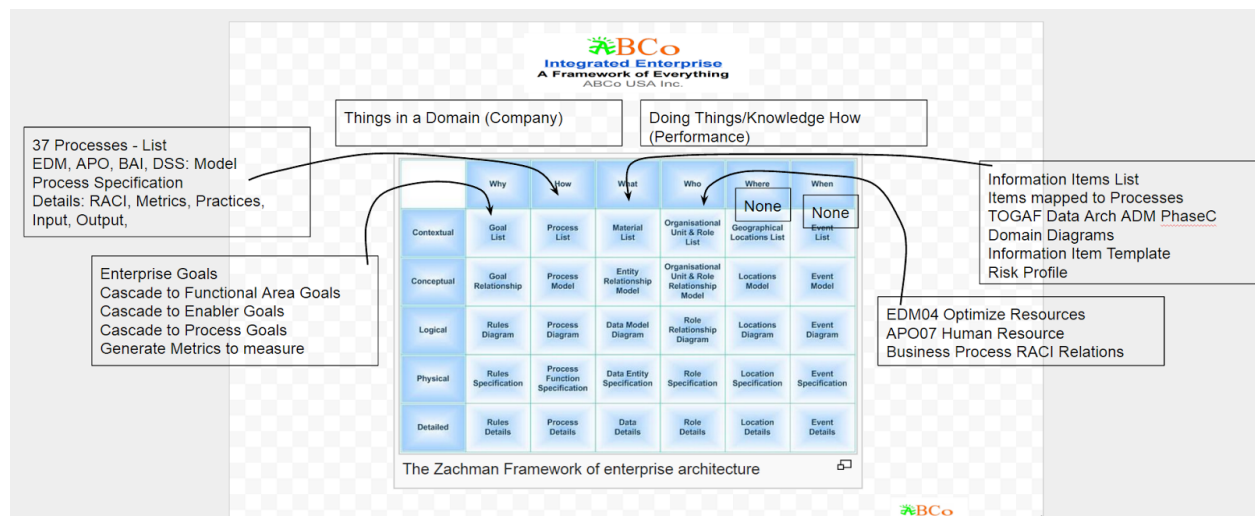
ABCo
Integrated Enterprise
A Framework of Everything
ABCo USA Inc.

Things in a Domain (Company)

Doing Things/Knowledge How (Performance)

37 Processes - List
EDM, APO, BAI, DSS: Model
Process Specification
Details: RACI, Metrics, Practices, Input, Output,

Information Items List
Items mapped to Processes
TOGAF Data Arch ADM PhaseC
Domain Diagrams
Information Item Template
Risk Profile

Enterprise Goals
Cascade to Functional Area Goals
Cascade to Enabler Goals
Cascade to Process Goals
Generate Metrics to measure

EDM04 Optimize Resources
APO07 Human Resource
Business Process RACI Relations

| | Why | How | What | Who | Where | When |
|---|---|---|---|---|---|---|
| Contextual | Goal List | Process List | Material List | Organisational Unit & Role List | Geographical Locations List | Event List |
| Conceptual | Goal Relationship | Process Model | Entity Relationship Model | Organisational Unit & Role Relationship Model | Locations Model | Event Model |
| Logical | Rules Diagram | Process Diagram | Data Model Diagram | Role Relationship Diagram | Locations Diagram | Event Diagram |
| Physical | Rules Specification | Process Function Specification | Data Entity Specification | Role Specification | Location Specification | Event Specification |
| Detailed | Rules Details | Process Details | Data Details | Role Details | Location Details | Event Details |

None
None

The Zachman Framework of enterprise architecture

ABCo